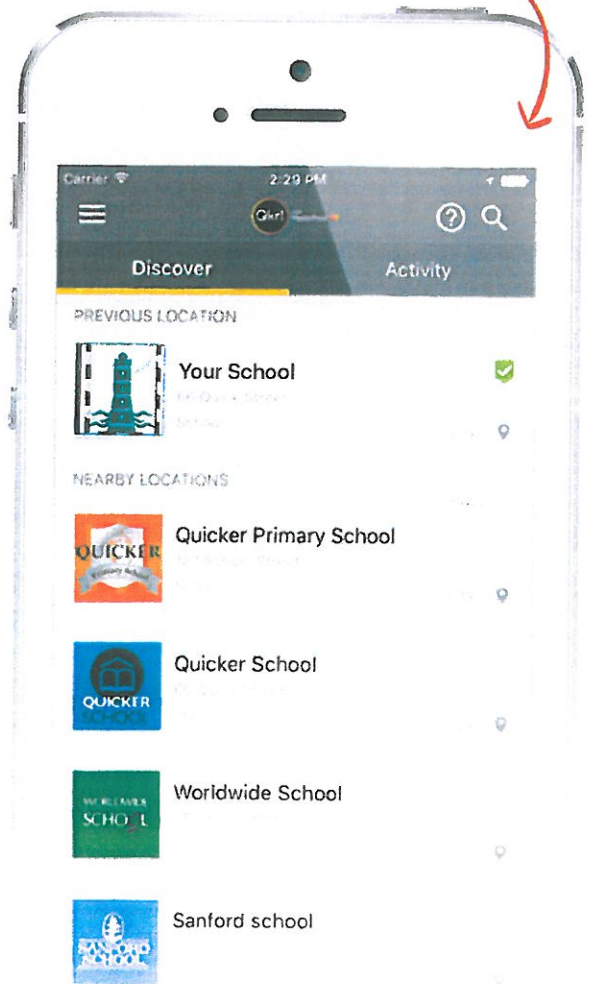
Carrier
2:29 PM
Qkr!
Discover
Activity
PREVIOUS LOCATION
Your School
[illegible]
NEARBY LOCATIONS
QUICKER
Primary School
Quicker Primary School
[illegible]
QUICKER SCHOOL
Quicker School
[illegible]
WORLDWIDE SCHOOL
Worldwide School
SANFORD SCHOOL
Sanford school